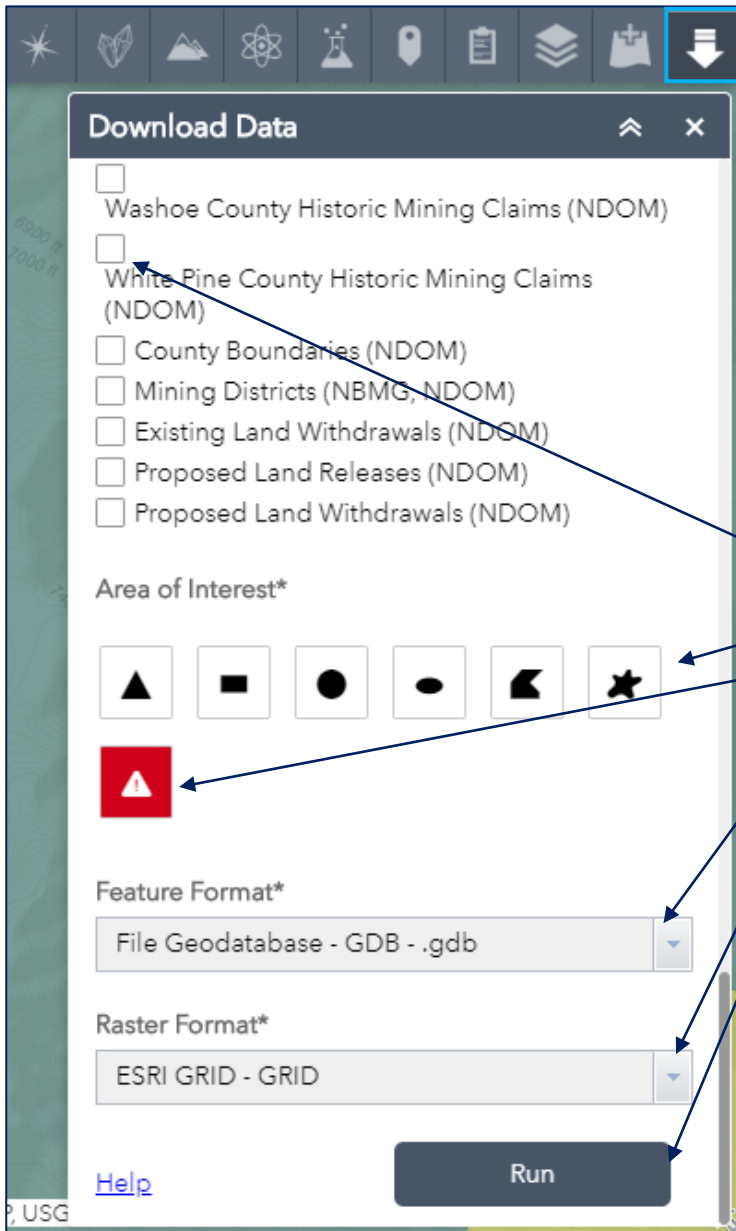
Download Data

Washoe County Historic Mining Claims (NDOM)

White Pine County Historic Mining Claims (NDOM)

County Boundaries (NDOM)

Mining Districts (NBMG, NDOM)

Existing Land Withdrawals (NDOM)

Proposed Land Releases (NDOM)

Proposed Land Withdrawals (NDOM)

Area of Interest*

Feature Format*

File Geodatabase - GDB - .gdb

Raster Format*

ESRI GRID - GRID

Help

Run

6900 ft
7000 ft
P, USG